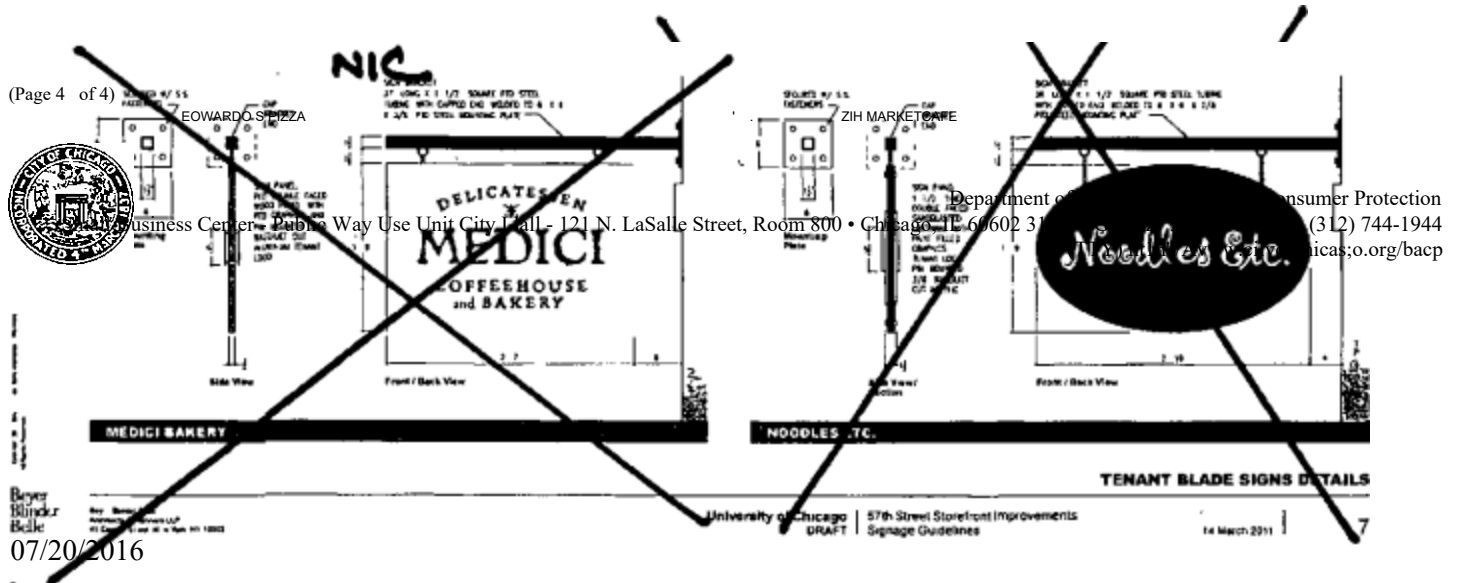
NIC

(Page 4 of 4)

EOWARDO'S PIZZA

ZIH MARKETCAFE

Department of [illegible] Consumer Protection

Small Business Center • Public Way Use Unit City Hall - 121 N. LaSalle Street, Room 800 • Chicago, IL 60602 31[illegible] (312) 744-1944

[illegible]icas;o.org/bacp

DELICATESSEN
MEDICI
COFFEEHOUSE
and BAKERY

Noodles Etc.

Side View

Front / Back View

Side View/ Section

Front / Back View

MEDICI BAKERY

NOODLES ETC.

TENANT BLADE SIGNS DETAILS

Beyer Blinder Belle

University of Chicago DRAFT

57th Street Storefront Improvements Signage Guidelines

14 March 2011

7

07/20/2016